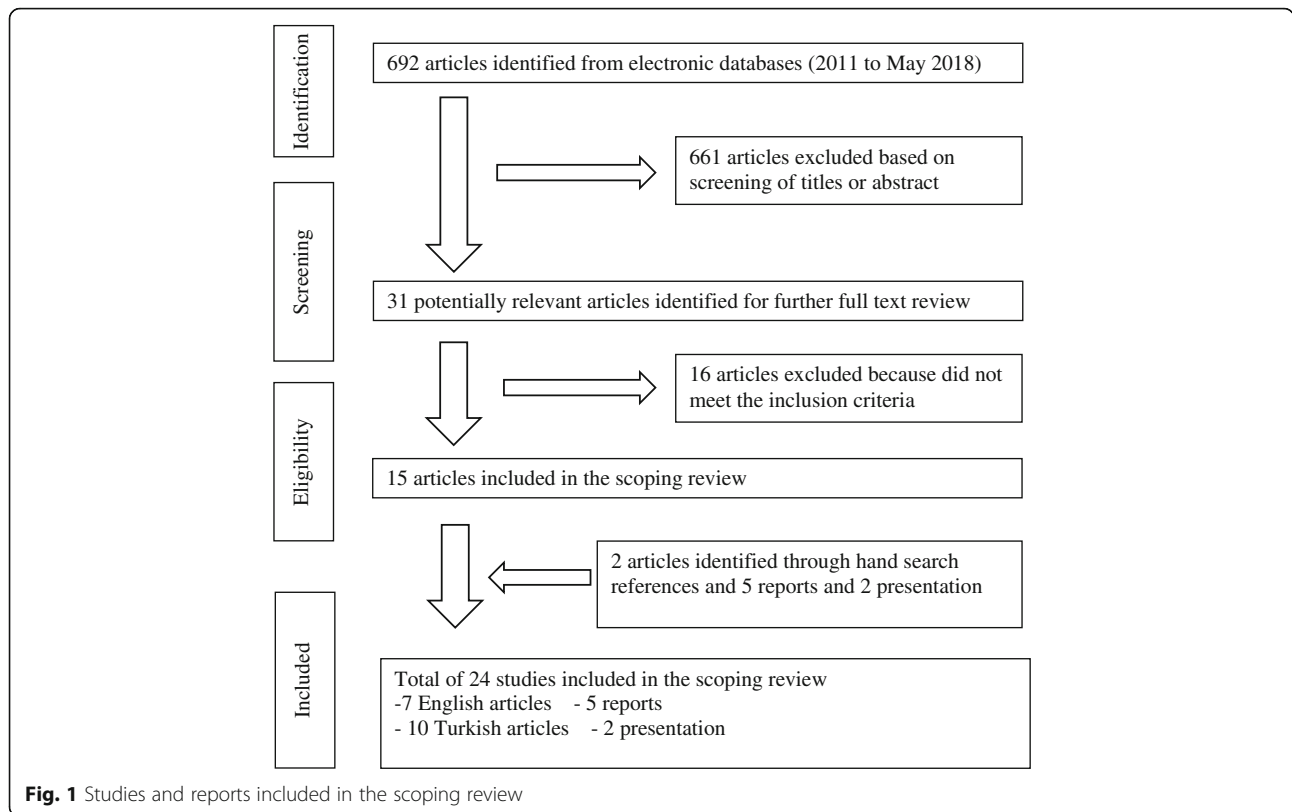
Identification

692 articles identified from electronic databases (2011 to May 2018)

661 articles excluded based on screening of titles or abstract

Screening

31 potentially relevant articles identified for further full text review

16 articles excluded because did not meet the inclusion criteria

Eligibility

15 articles included in the scoping review

2 articles identified through hand search references and 5 reports and 2 presentation

Included

Total of 24 studies included in the scoping review
-7 English articles - 5 reports
- 10 Turkish articles - 2 presentation

**Fig. 1** Studies and reports included in the scoping review